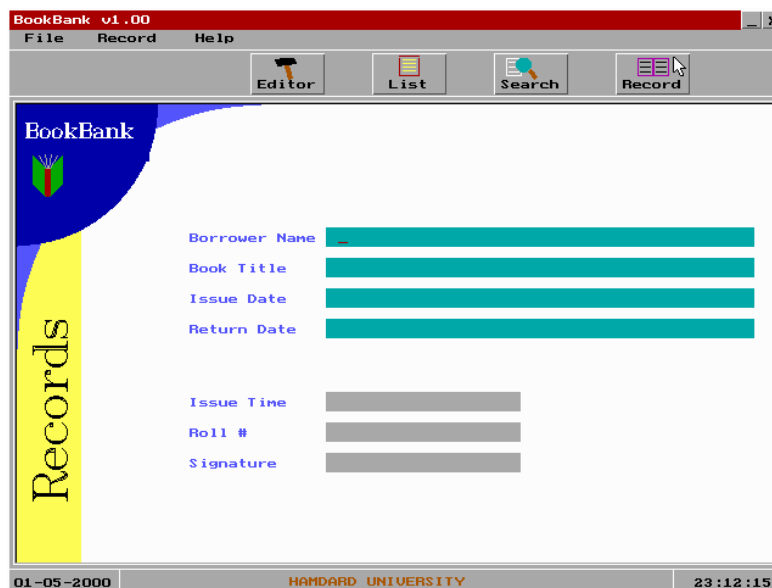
BookBank v1.00

_ X

File Record Help

Editor List Search Record

BookBank

Records

Borrower Name _

Book Title

Issue Date

Return Date

Issue Time

Roll #

Signature

01-05-2000 HAMDARD UNIVERSITY 23:12:15